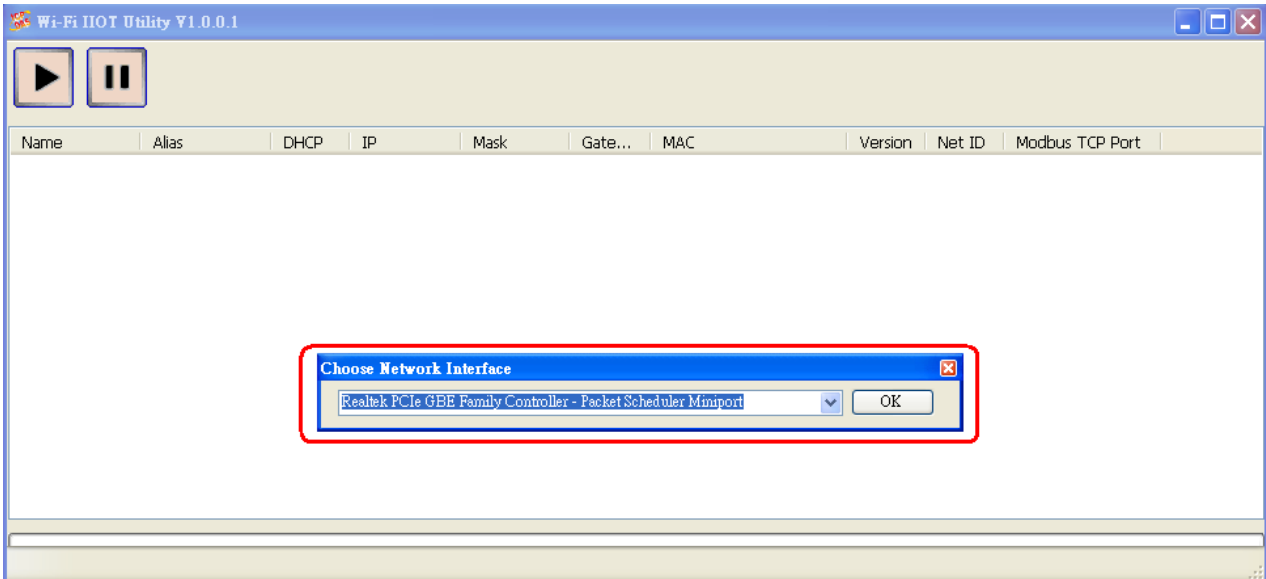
Wi-Fi IIOT Utility V1.0.0.1

| Name | Alias | DHCP | IP | Mask | Gate... | MAC | Version | Net ID | Modbus TCP Port |
|---|---|---|---|---|---|---|---|---|---|

Choose Network Interface

Realtek PCIe GBE Family Controller - Packet Scheduler Miniport

OK